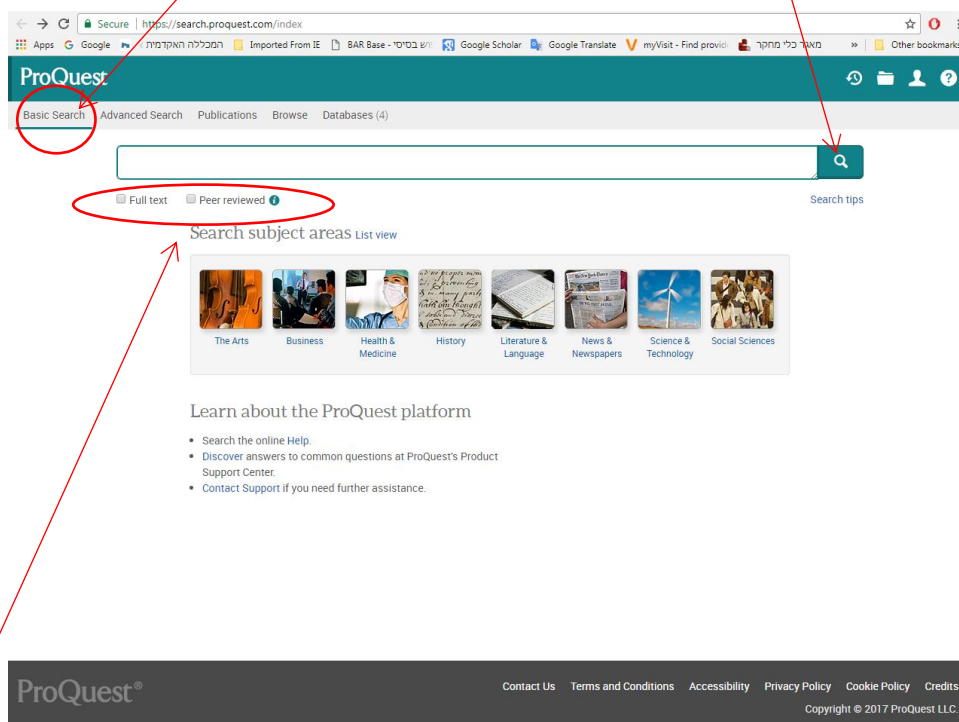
Secure | https://search.proquest.com/index

Apps Google המכללה האקדמית Imported From IE BAR Base - חיפוש בסיסי Google Scholar Google Translate myVisit - Find provid מאגר כלי מחקר » Other bookmarks

ProQuest

Basic Search Advanced Search Publications Browse Databases (4)

Full text Peer reviewed

Search tips

Search subject areas List view

The Arts Business Health & Medicine History Literature & Language News & Newspapers Science & Technology Social Sciences

Learn about the ProQuest platform

- Search the online Help.
- Discover answers to common questions at ProQuest's Product Support Center.
- Contact Support if you need further assistance.

ProQuest®

Contact Us Terms and Conditions Accessibility Privacy Policy Cookie Policy Credits

Copyright © 2017 ProQuest LLC.